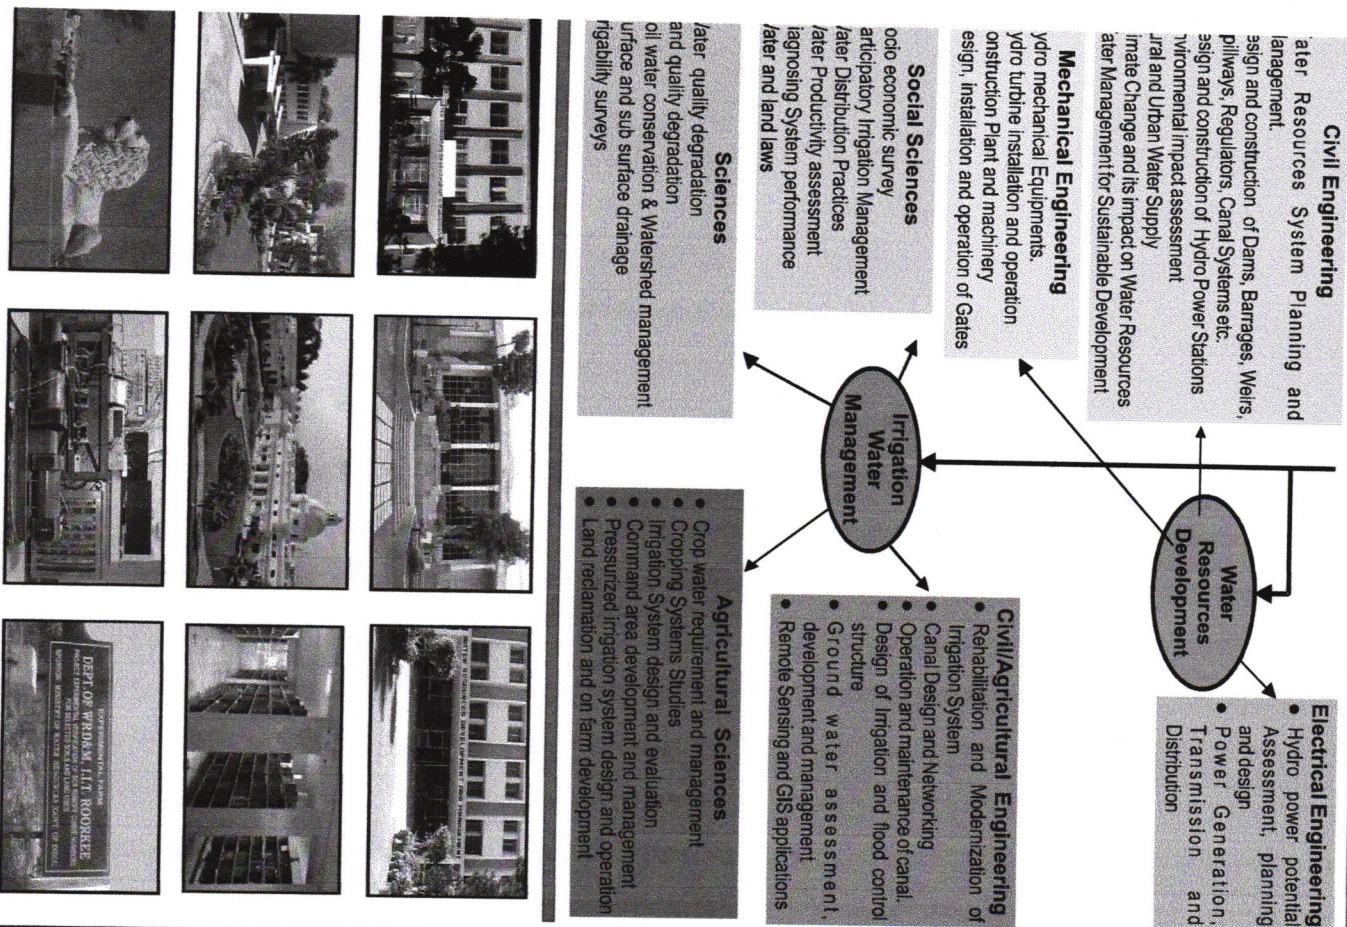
Civil Engineering
ater Resources System Planning and lanagement.
esign and constuction of Dams, Barrages, Weirs, pillways, Regulators, Canal Systems etc.
esign and construction of Hydro Power Stations
nvironmental impact assessment
ural and Urban Water Supply
imate Change and its impact on Water Resources
ater Management for Sustainable Development

Mechanical Engineering
ydro mechanical Equipments.
ydro turbine installation and operation
onstruction Plant and machinery
esign, installation and operation of Gates

Social Sciences
ocio economic survey
articipatory Irrigation Management
/ater Distribution Practices
/ater Productivity assessment
iagnosing System performance
/ater and land laws

Sciences
/ater quality degradation
and quality degradation
oil water conservation & Watershed management
urface and sub surface drainage
rigability surveys

Water Resources Development

Irrigation Water Management

Electrical Engineering
• Hydro power potential Assessment, planning and design
• Power Generation, Transmission and Distribution

Civil/Agricultural Engineering
• Rehabilitation and Modernization of Irrigation System
• Canal Design and Networking
• Operation and maintenance of canal.
• Design of Irrigation and flood control structure
• Ground water assessment, development and management.
• Remote Sensing and GIS applications

Agricultural Sciences
• Crop water requirement and management
• Cropping Systems Studies
• Irrigation System design and evaluation
• Command area development and management
• Pressurized irrigation system design and operation
• Land reclamation and on farm development

DEPT. OF WRD&M, I.I.T. ROORKEE